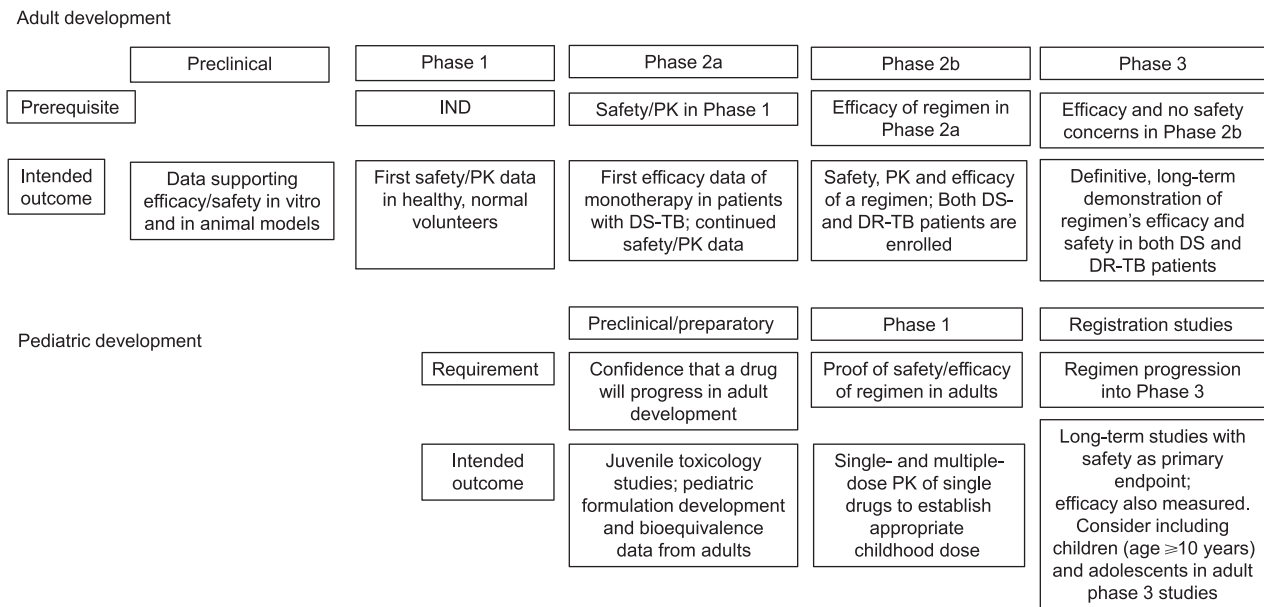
Adult development

| | Preclinical | Phase 1 | Phase 2a | Phase 2b | Phase 3 |
|---|---|---|---|---|---|
| Prerequisite | | IND | Safety/PK in Phase 1 | Efficacy of regimen in Phase 2a | Efficacy and no safety concerns in Phase 2b |
| Intended outcome | Data supporting efficacy/safety in vitro and in animal models | First safety/PK data in healthy, normal volunteers | First efficacy data of monotherapy in patients with DS-TB; continued safety/PK data | Safety, PK and efficacy of a regimen; Both DS- and DR-TB patients are enrolled | Definitive, long-term demonstration of regimen's efficacy and safety in both DS and DR-TB patients |

Pediatric development

| | Preclinical/preparatory | Phase 1 | Registration studies |
|---|---|---|---|
| Requirement | Confidence that a drug will progress in adult development | Proof of safety/efficacy of regimen in adults | Regimen progression into Phase 3 |
| Intended outcome | Juvenile toxicology studies; pediatric formulation development and bioequivalence data from adults | Single- and multiple-dose PK of single drugs to establish appropriate childhood dose | Long-term studies with safety as primary endpoint; efficacy also measured. Consider including children (age $\geqslant$10 years) and adolescents in adult phase 3 studies |